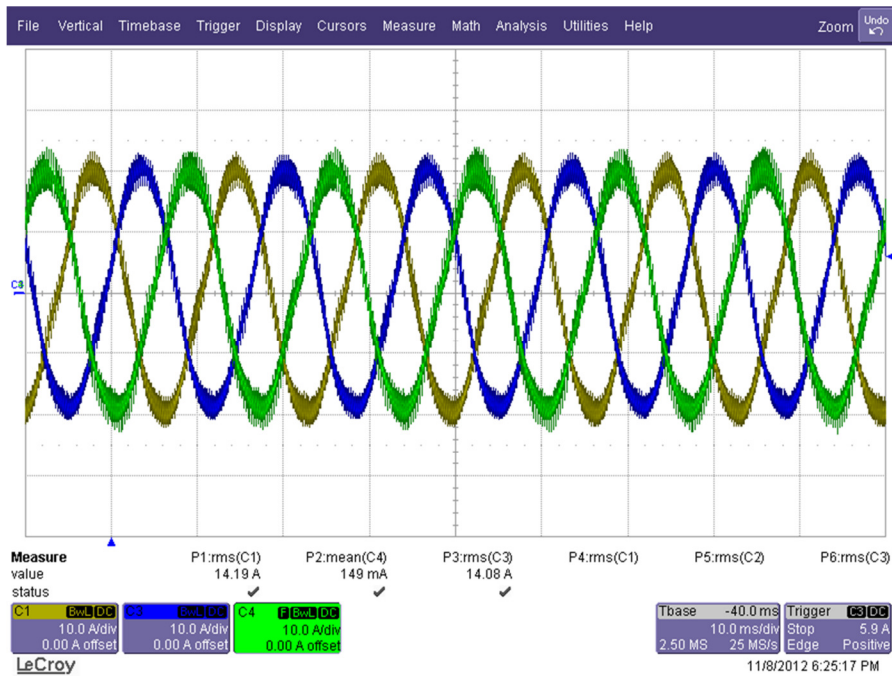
File Vertical Timebase Trigger Display Cursors Measure Math Analysis Utilities Help Zoom Undo

C3

| Measure | P1:rms(C1) | P2:mean(C4) | P3:rms(C3) | P4:rms(C1) | P5:rms(C2) | P6:rms(C3) |
|---|---|---|---|---|---|---|
| value | 14.19 A | 149 mA | 14.08 A | | | |
| status | ✔ | ✔ | ✔ | | | |

C1 BwL DC 10.0 A/div 0.00 A offset

C3 BwL DC 10.0 A/div 0.00 A offset

C4 F BwL DC 10.0 A/div 0.00 A offset

Tbase -40.0 ms 10.0 ms/div 2.50 MS 25 MS/s

Trigger C3 DC Stop 5.9 A Edge Positive

LeCroy

11/8/2012 6:25:17 PM